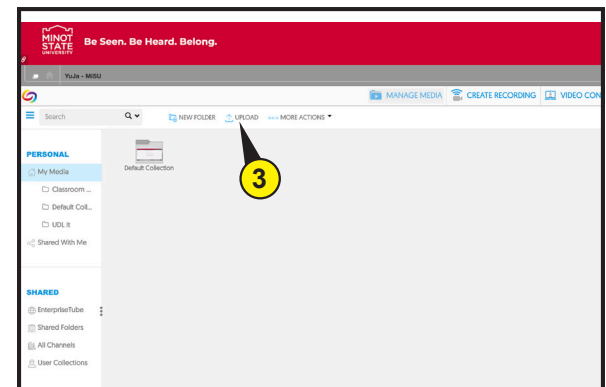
MINOT STATE UNIVERSITY Be Seen. Be Heard. Belong.

YuJa - MiSU

MANAGE MEDIA CREATE RECORDING VIDEO CON

Search

NEW FOLDER UPLOAD MORE ACTIONS

Default Collection

3

PERSONAL

My Media

Classroom ...

Default Coll...

UDL It

Shared With Me

SHARED

EnterpriseTube

Shared Folders

All Channels

User Collections